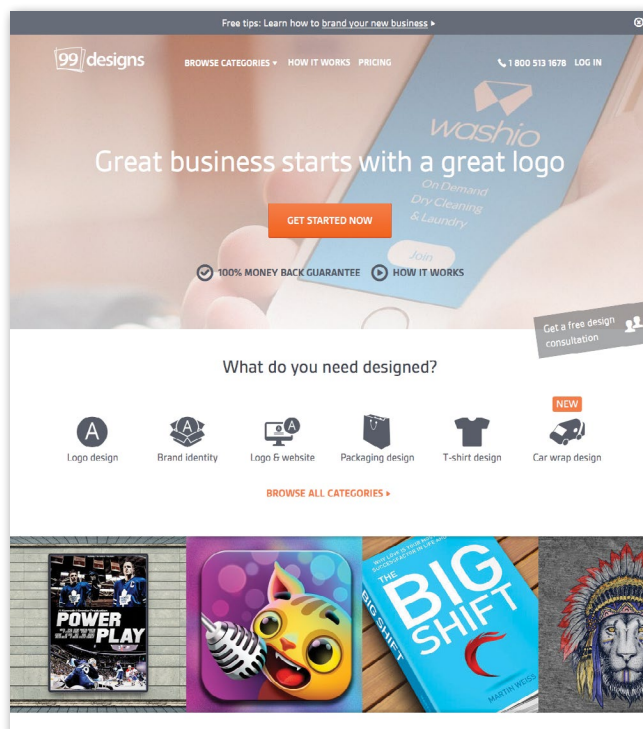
Free tips: Learn how to brand your new business ▸

99designs

BROWSE CATEGORIES ▾ HOW IT WORKS PRICING

1 800 513 1678 LOG IN

washio

On Demand Dry Cleaning & Laundry

Join

Great business starts with a great logo

GET STARTED NOW

100% MONEY BACK GUARANTEE HOW IT WORKS

Get a free design consultation

What do you need designed?

Logo design

Brand identity

Logo & website

Packaging design

T-shirt design

NEW

Car wrap design

BROWSE ALL CATEGORIES ▸

POWER PLAY

THE BIG SHIFT

MARTIN WEISS